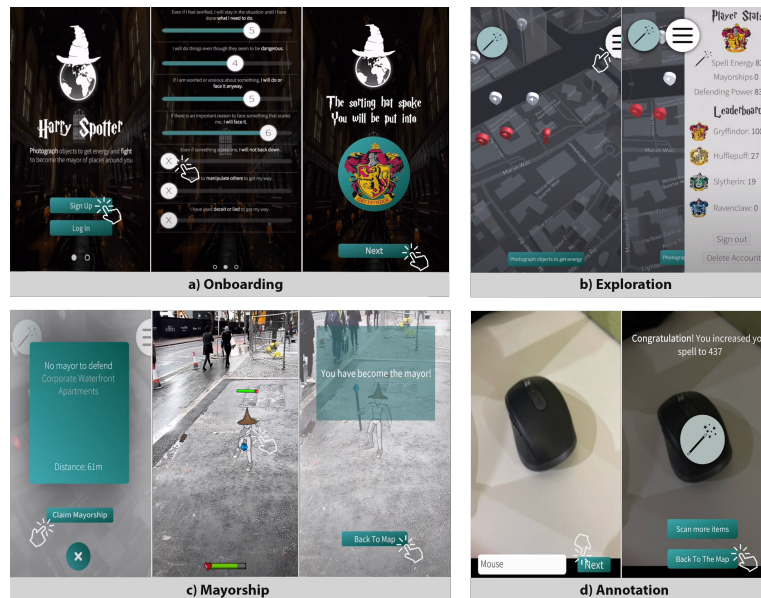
Harry Spotter

Photograph objects to get energy and fight to become the mayor of places around you

Sign Up

Log In

Even if I feel terrified, I will stay in the situation until I have done what I need to do.

5

I will do things even though they seem to be dangerous.

4

If I am worried or anxious about something, I will do or face it anyway.

5

If there is an important reason to face something that scares me, I will face it.

6

Even if something scares me, I will not back down.

to manipulate others to get my way.

I have used deceit or lied to get my way.

The sorting hat spoke
You will be put into

Next

a) Onboarding

Photograph objects to get energy

Photogra

Player Stats

Spell Energy: 83

Mayorships: 0

Defending Power: 83

Leaderboard

Gryffindor: 108

Hufflepuff: 27

Slytherin: 19

Ravenclaw: 0

Sign out

Delete Account

b) Exploration

No mayor to defend

Corporate Waterfront Apartments

Distance: 61m

Claim Mayorship

You have become the mayor!

Back To Map

c) Mayorship

Mouse

Next

Congratulation! You increased yo spell to 437

Scan more items

Back To The Map

d) Annotation